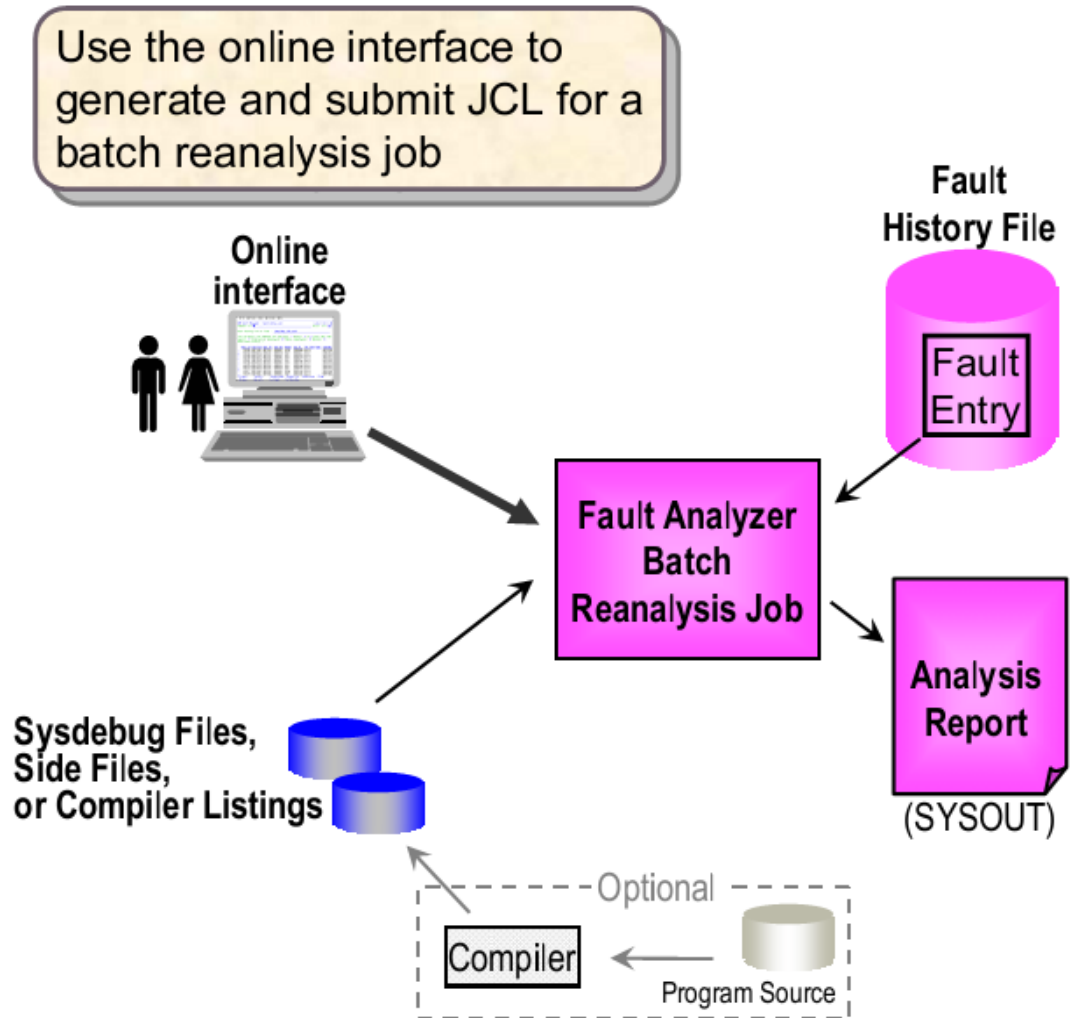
Use the online interface to generate and submit JCL for a batch reanalysis job

Fault History File

Fault Entry

Online interface

Fault Analyzer Batch Reanalysis Job

Analysis Report

(SYSOUT)

Sysdebug Files, Side Files, or Compiler Listings

Optional

Compiler

Program Source